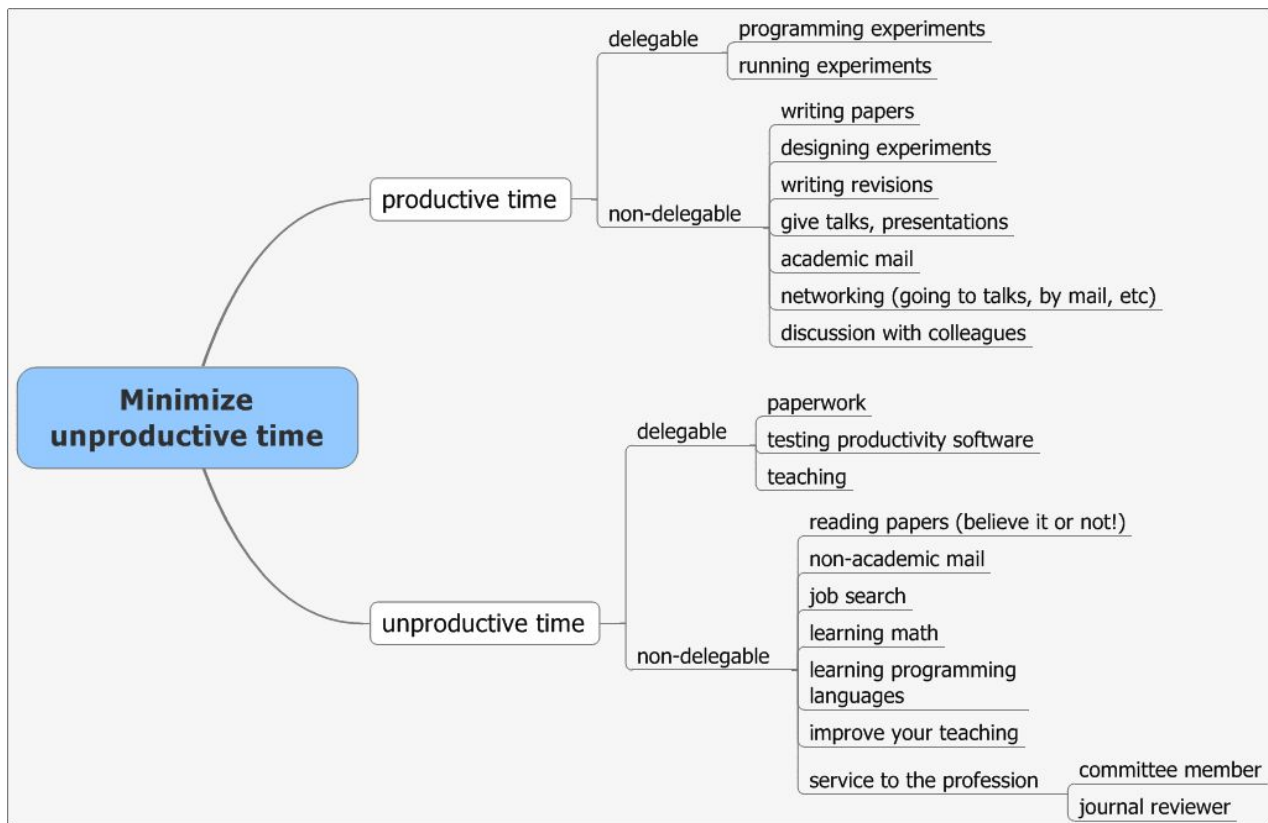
Minimize unproductive time

productive time

delegable
programming experiments
running experiments

non-delegable
writing papers
designing experiments
writing revisions
give talks, presentations
academic mail
networking (going to talks, by mail, etc)
discussion with colleagues

unproductive time

delegable
paperwork
testing productivity software
teaching

non-delegable
reading papers (believe it or not!)
non-academic mail
job search
learning math
learning programming languages
improve your teaching
service to the profession
committee member
journal reviewer